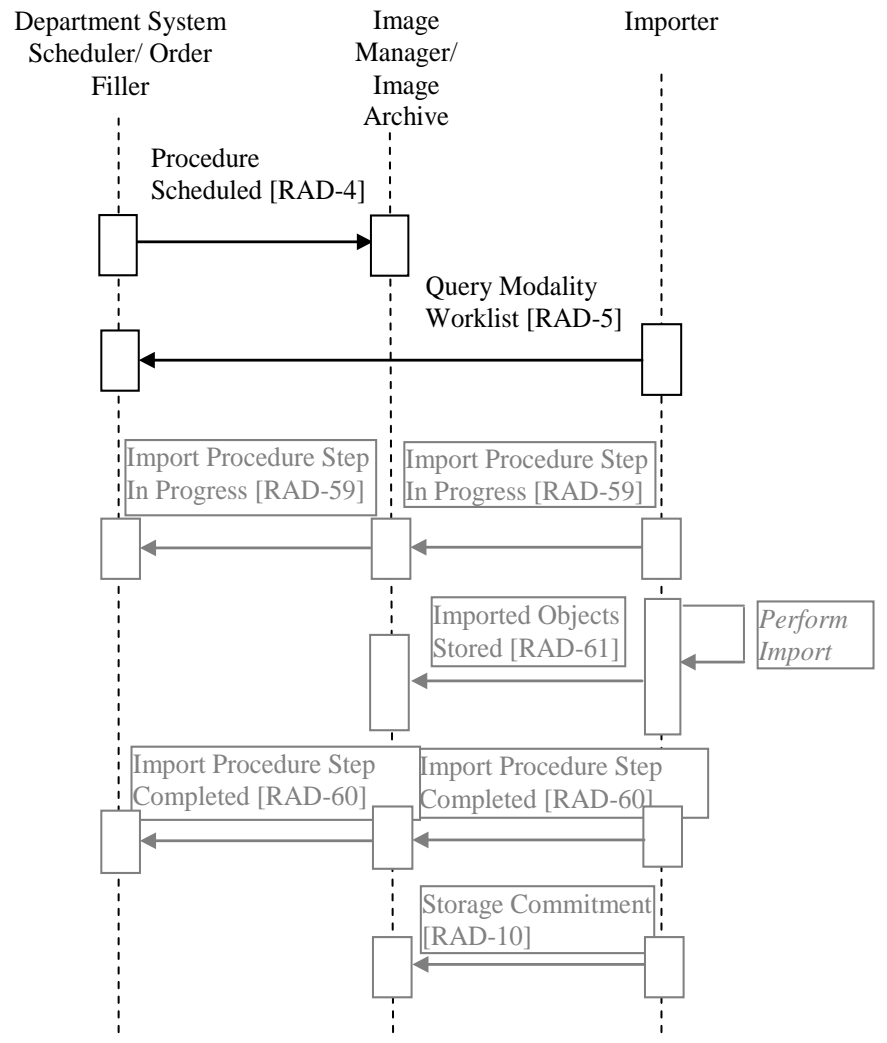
Department System Scheduler/ Order Filler

Image Manager/ Image Archive

Importer

Procedure Scheduled [RAD-4]

Query Modality Worklist [RAD-5]

Import Procedure Step In Progress [RAD-59]

Import Procedure Step In Progress [RAD-59]

Imported Objects Stored [RAD-61]

Perform Import

Import Procedure Step Completed [RAD-60]

Import Procedure Step Completed [RAD-60]

Storage Commitment [RAD-10]